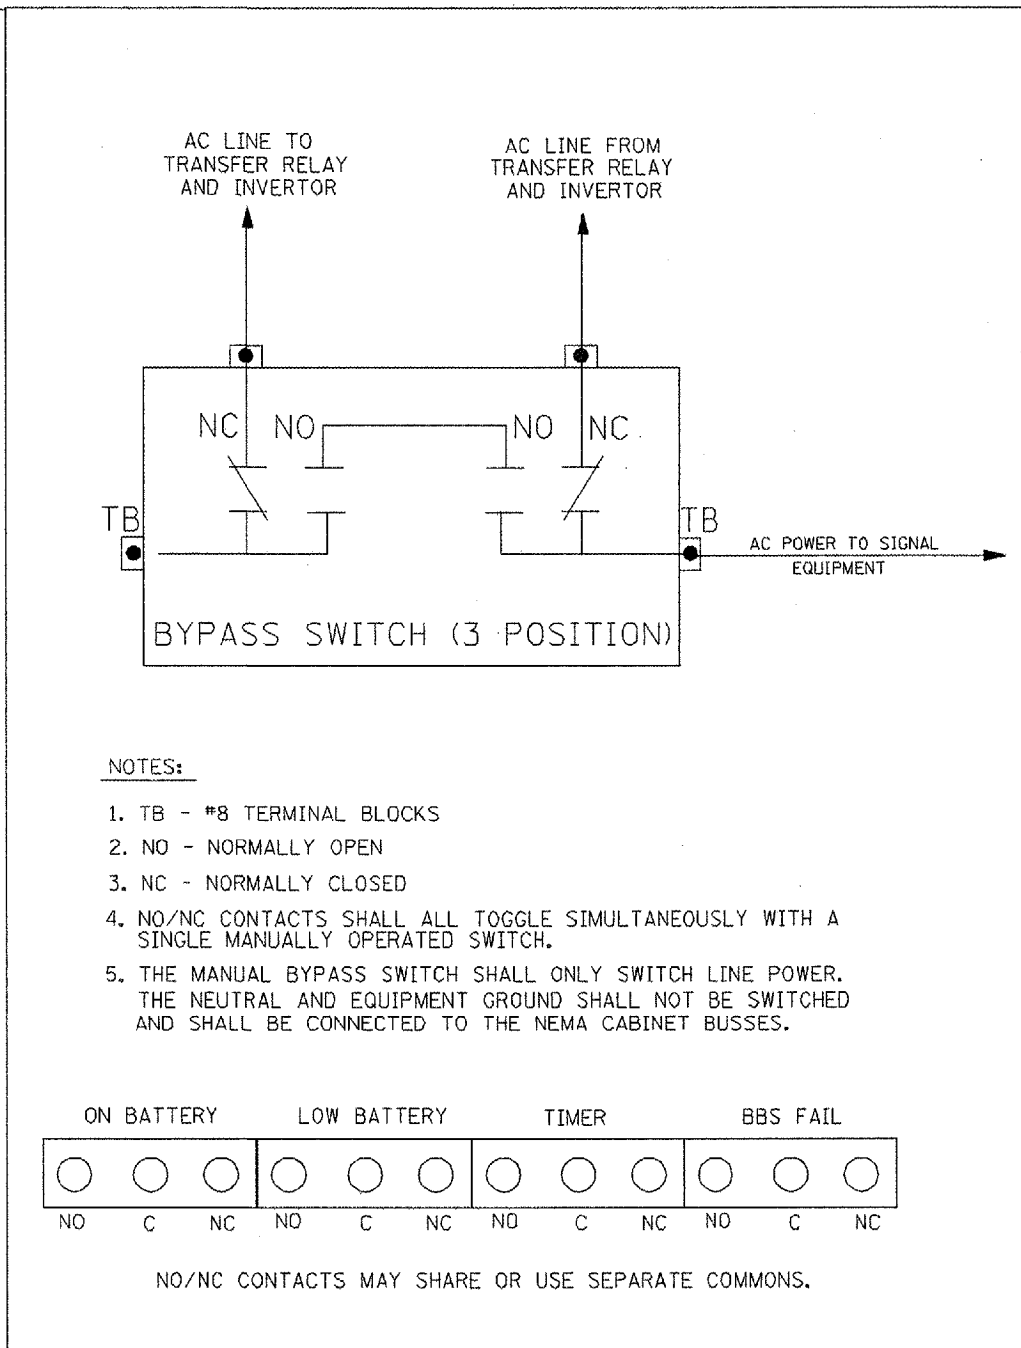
AC LINE TO TRANSFER RELAY AND INVERTOR

AC LINE FROM TRANSFER RELAY AND INVERTOR

NC NO NO NC

TB

TB

AC POWER TO SIGNAL EQUIPMENT

BYPASS SWITCH (3 POSITION)

NOTES:

1. TB - #8 TERMINAL BLOCKS

2. NO - NORMALLY OPEN

3. NC - NORMALLY CLOSED

4. NO/NC CONTACTS SHALL ALL TOGGLE SIMULTANEOUSLY WITH A SINGLE MANUALLY OPERATED SWITCH.

5. THE MANUAL BYPASS SWITCH SHALL ONLY SWITCH LINE POWER. THE NEUTRAL AND EQUIPMENT GROUND SHALL NOT BE SWITCHED AND SHALL BE CONNECTED TO THE NEMA CABINET BUSSES.

ON BATTERY LOW BATTERY TIMER BBS FAIL

NO C NC NO C NC NO C NC NO C NC

NO/NC CONTACTS MAY SHARE OR USE SEPARATE COMMONS.